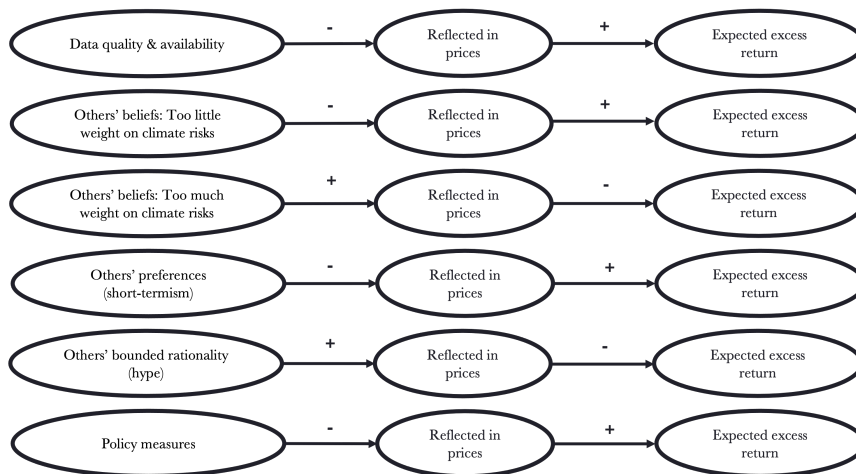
Data quality & availability
-
Reflected in prices
+
Expected excess return

Others' beliefs: Too little weight on climate risks
-
Reflected in prices
+
Expected excess return

Others' beliefs: Too much weight on climate risks
+
Reflected in prices
-
Expected excess return

Others' preferences (short-termism)
-
Reflected in prices
+
Expected excess return

Others' bounded rationality (hype)
+
Reflected in prices
-
Expected excess return

Policy measures
-
Reflected in prices
+
Expected excess return